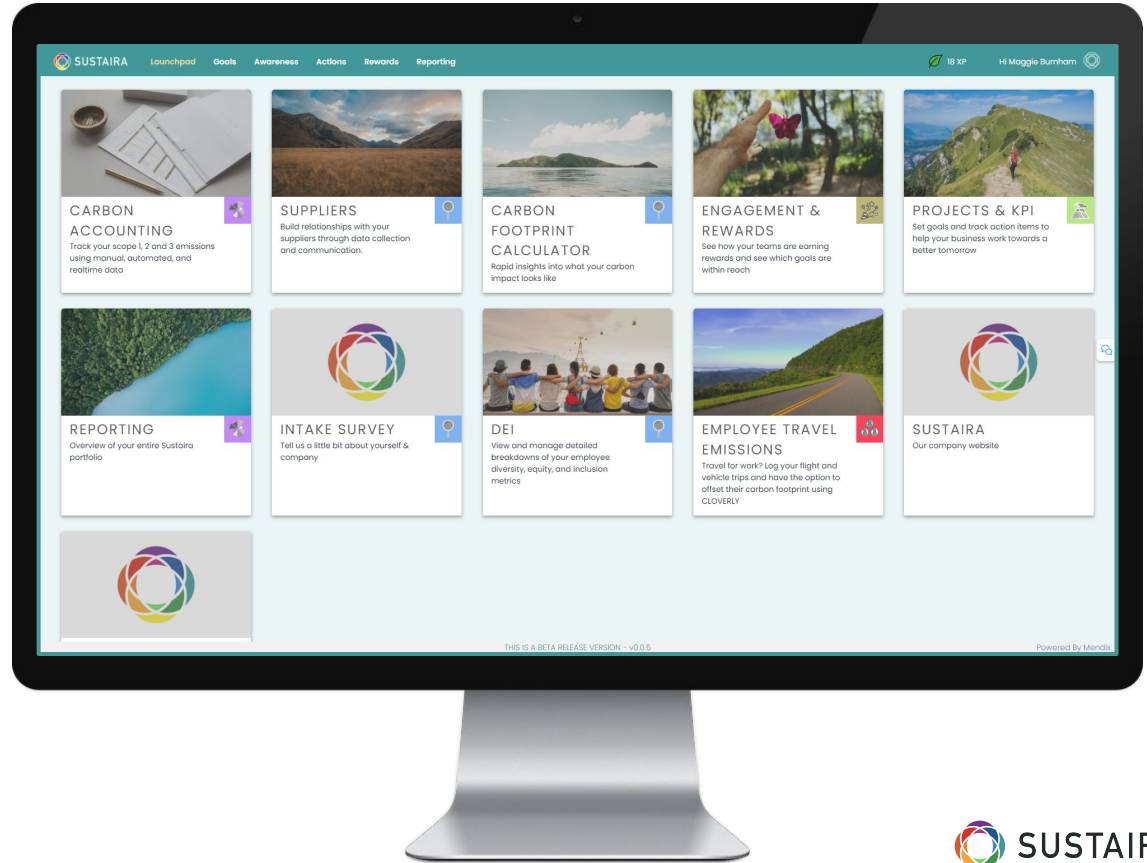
SUSTAIRA Launchpad Goals Awareness Actions Rewards Reporting

18 XP Hi Maggie Burnham

CARBON ACCOUNTING
Track your scope 1, 2 and 3 emissions using manual, automated, and realtime data

SUPPLIERS
Build relationships with your suppliers through data collection and communication.

CARBON FOOTPRINT CALCULATOR
Rapid insights into what your carbon impact looks like

ENGAGEMENT & REWARDS
See how your teams are earning rewards and see which goals are within reach

PROJECTS & KPI
Set goals and track action items to help your business work towards a better tomorrow

REPORTING
Overview of your entire Sustaira portfolio

INTAKE SURVEY
Tell us a little bit about yourself & company

DEI
View and manage detailed breakdowns of your employee diversity, equity, and inclusion metrics

EMPLOYEE TRAVEL EMISSIONS
Travel for work? Log your flight and vehicle trips and have the option to offset their carbon footprint using CLOVERLY

SUSTAIRA
Our company website

THIS IS A BETA RELEASE VERSION - v0.0.5

Powered By Mendix

SUSTAIR